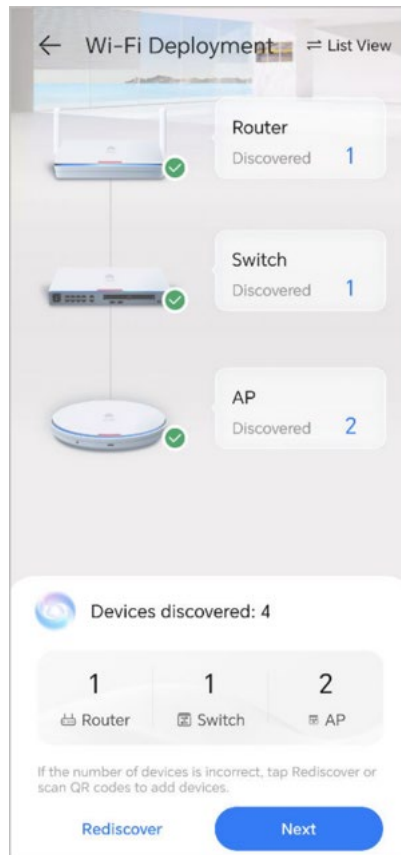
← Wi-Fi Deployment ⇄ List View

Router
Discovered 1

Switch
Discovered 1

AP
Discovered 2

Devices discovered: 4

| 1 | 1 | 2 |
|---|---|---|
| Router | Switch | AP |

If the number of devices is incorrect, tap Rediscover or scan QR codes to add devices.

Rediscover

Next